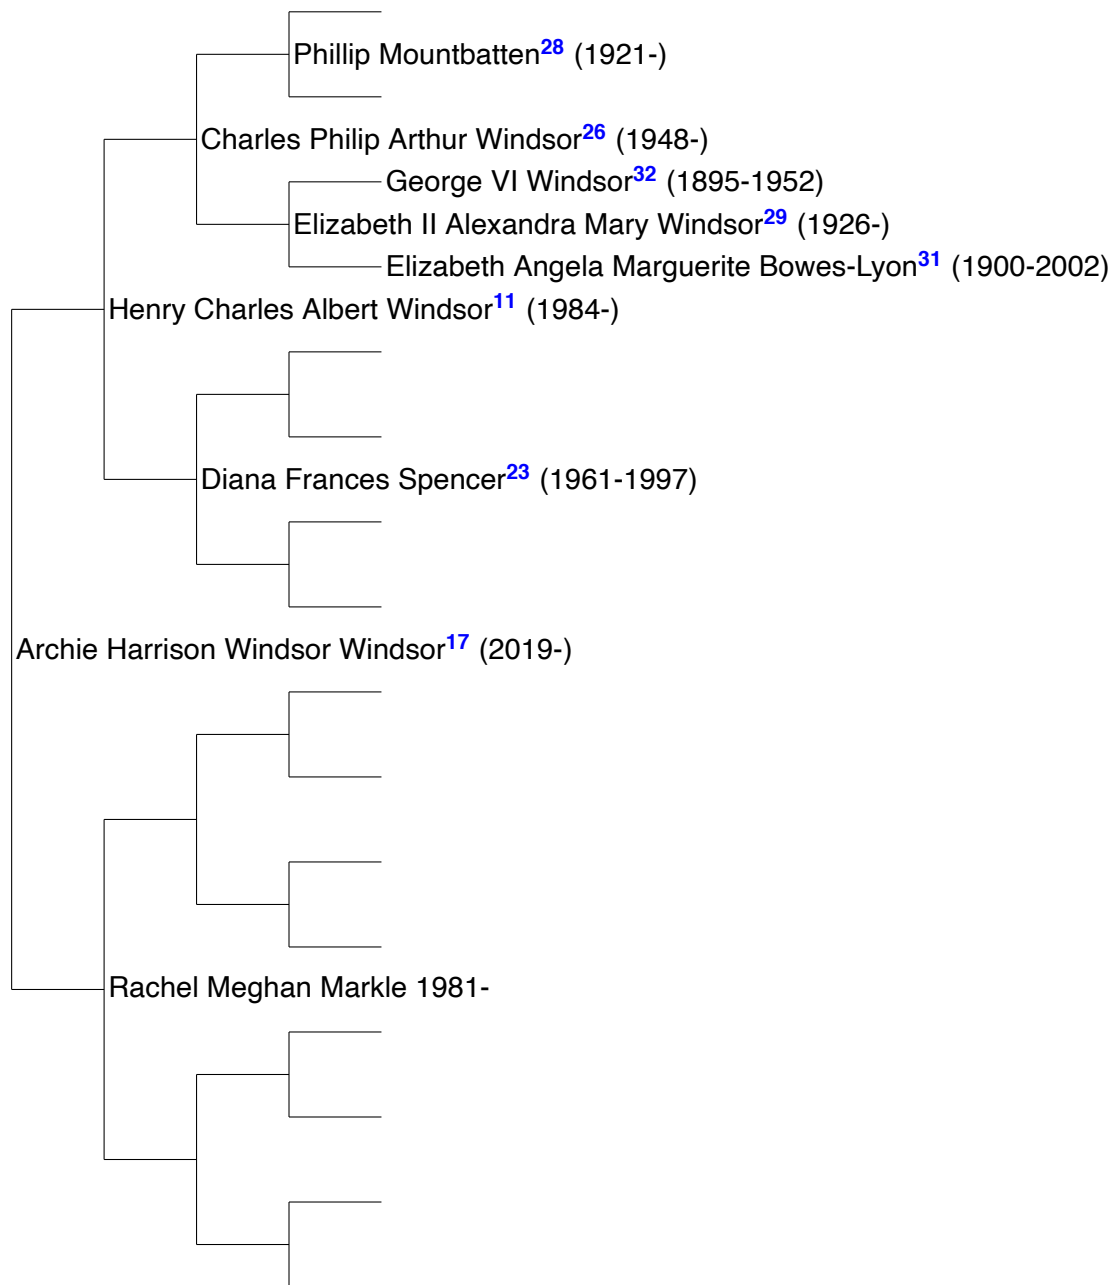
Phillip Mountbatten$^{28}$ (1921-)

Charles Philip Arthur Windsor$^{26}$ (1948-)

George VI Windsor$^{32}$ (1895-1952)

Elizabeth II Alexandra Mary Windsor$^{29}$ (1926-)

Elizabeth Angela Marguerite Bowes-Lyon$^{31}$ (1900-2002)

Henry Charles Albert Windsor$^{11}$ (1984-)

Diana Frances Spencer$^{23}$ (1961-1997)

Archie Harrison Windsor Windsor$^{17}$ (2019-)

Rachel Meghan Markle 1981-